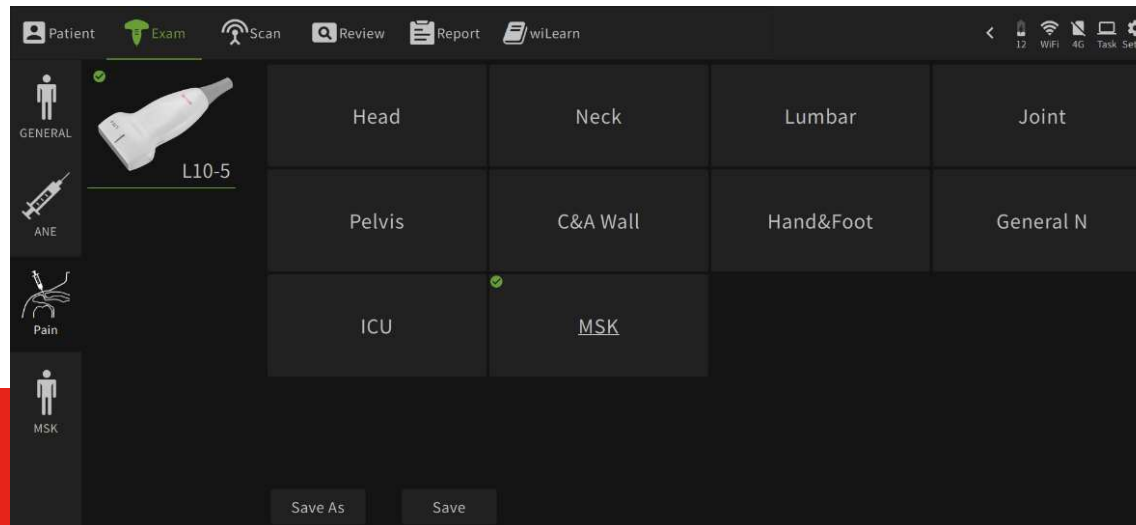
Patient Exam Scan Review Report wiLearn

12 WiFi 4G Task Set

GENERAL

ANE

Pain

MSK

L10-5

| Head | Neck | Lumbar | Joint |
|---|---|---|---|
| Pelvis | C&A Wall | Hand&Foot | General N |
| ICU | MSK | | |

Save As Save